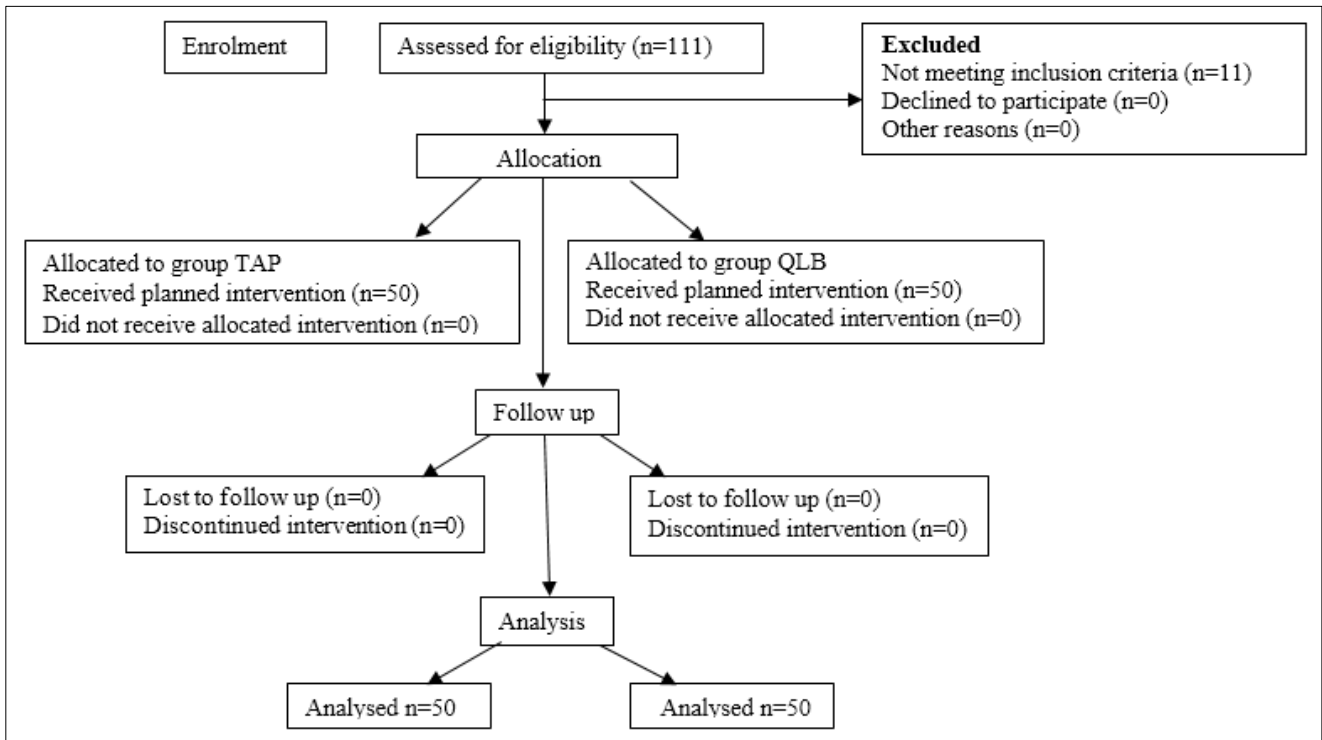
Enrolment

Assessed for eligibility (n=111)

**Excluded**
Not meeting inclusion criteria (n=11)
Declined to participate (n=0)
Other reasons (n=0)

Allocation

Allocated to group TAP
Received planned intervention (n=50)
Did not receive allocated intervention (n=0)

Allocated to group QLB
Received planned intervention (n=50)
Did not receive allocated intervention (n=0)

Follow up

Lost to follow up (n=0)
Discontinued intervention (n=0)

Lost to follow up (n=0)
Discontinued intervention (n=0)

Analysis

Analysed n=50

Analysed n=50